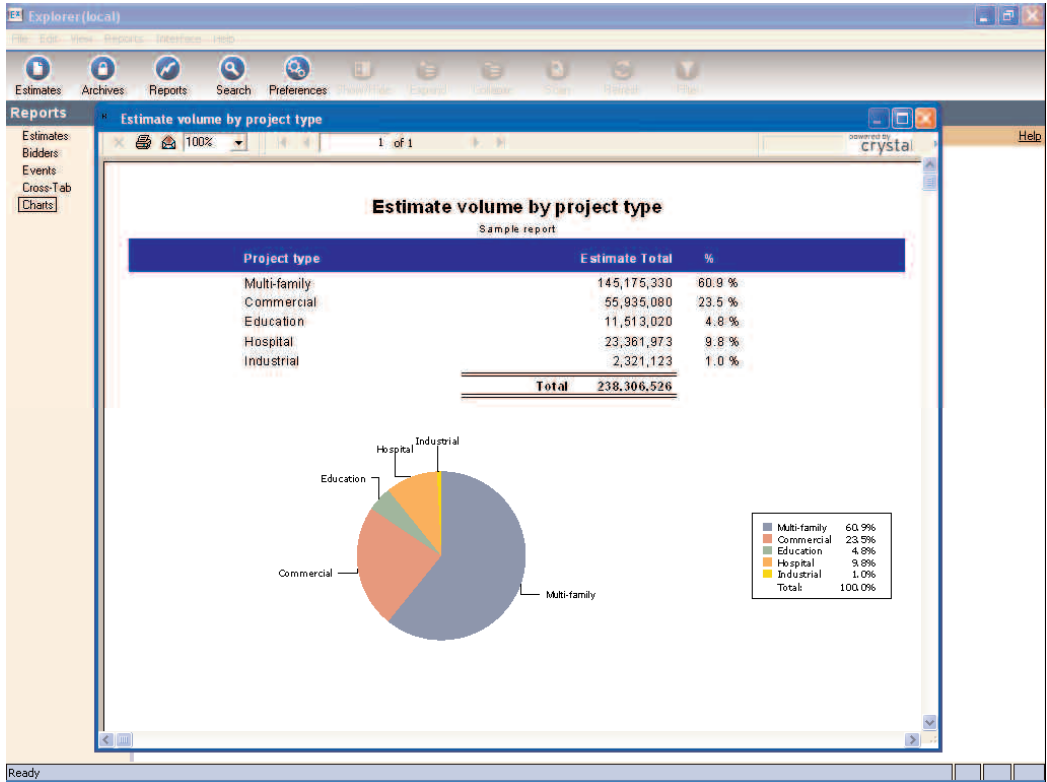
Explorer(local)

File Edit View Reports Interface Help

Estimates Archives Reports Search Preferences Show/Hide Expand Collapse Start Refresh Filter

Reports

Estimates
Bidders
Events
Cross-Tab
Charts

Help

Estimate volume by project type

100% 1 of 1

powered by crystal

Estimate volume by project type

Sample report

| Project type | Estimate Total | % |
|---|---|---|
| Multi-family | 145,175,330 | 60.9 % |
| Commercial | 55,935,080 | 23.5 % |
| Education | 11,513,020 | 4.8 % |
| Hospital | 23,361,973 | 9.8 % |
| Industrial | 2,321,123 | 1.0 % |
| Total | 238,306,526 | |

Industrial
Hospital
Education
Commercial
Multi-family

| | |
|---|---|
| Multi-family | 60.9% |
| Commercial | 23.5% |
| Education | 4.8% |
| Hospital | 9.8% |
| Industrial | 1.0% |
| Total: | 100.0% |

Ready